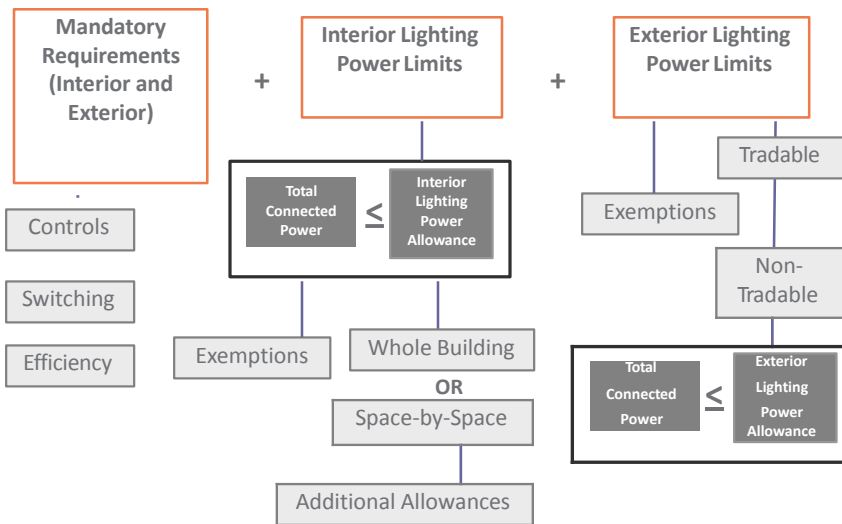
Mandatory Requirements (Interior and Exterior)

+

Interior Lighting Power Limits

+

Exterior Lighting Power Limits

Controls

Switching

Efficiency

Total Connected Power $\leq$ Interior Lighting Power Allowance

Exemptions

Whole Building

OR

Space-by-Space

Additional Allowances

Tradable

Exemptions

Non-Tradable

Total Connected Power $\leq$ Exterior Lighting Power Allowance